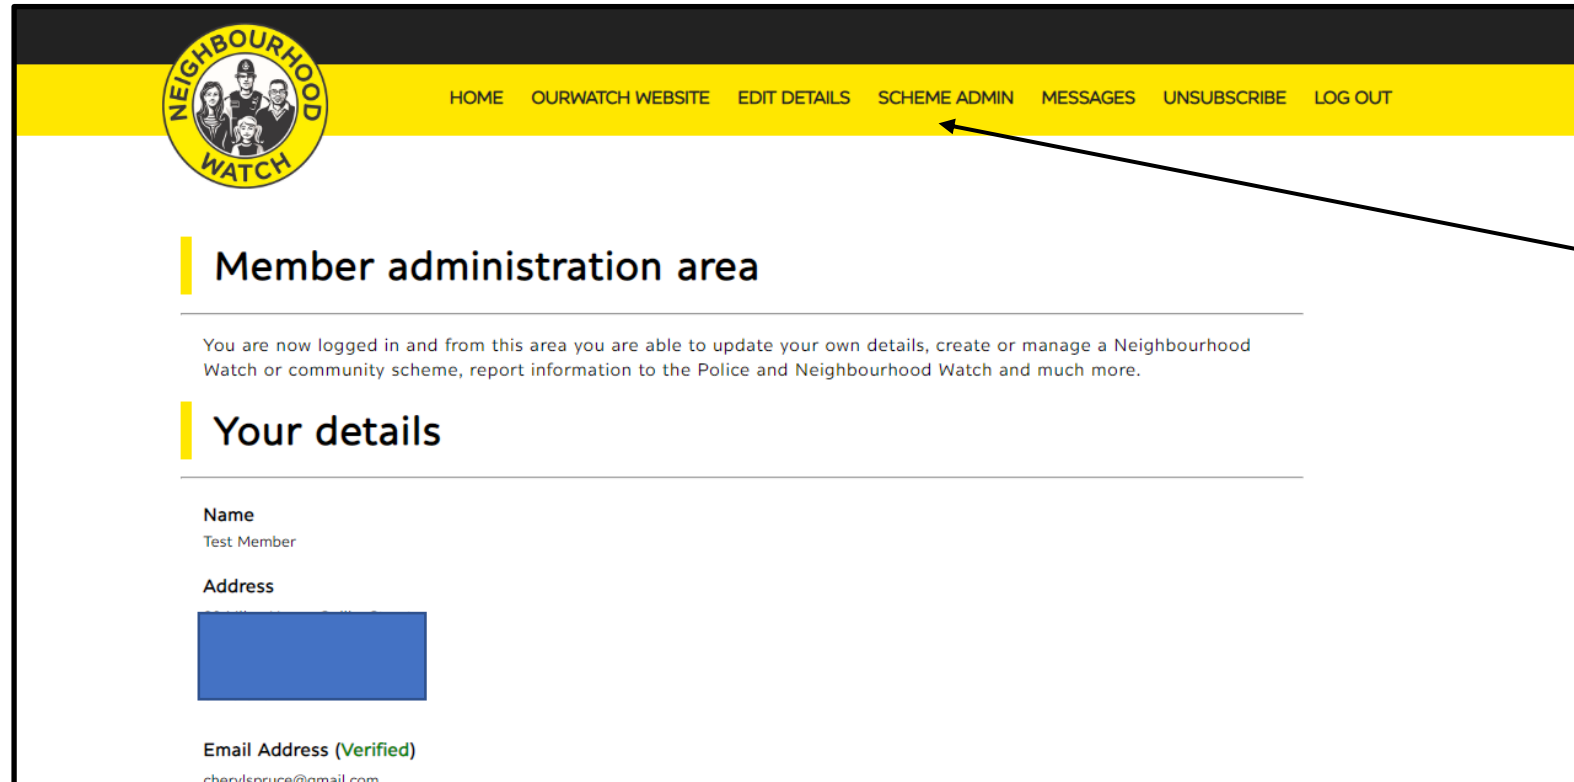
NEIGHBOURHOOD WATCH

HOME OURWATCH WEBSITE EDIT DETAILS SCHEME ADMIN MESSAGES UNSUBSCRIBE LOG OUT

Member administration area

You are now logged in and from this area you are able to update your own details, create or manage a Neighbourhood Watch or community scheme, report information to the Police and Neighbourhood Watch and much more.

Your details

Name
Test Member

Address
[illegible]

Email Address (Verified)
cherylspruce@gmail.com